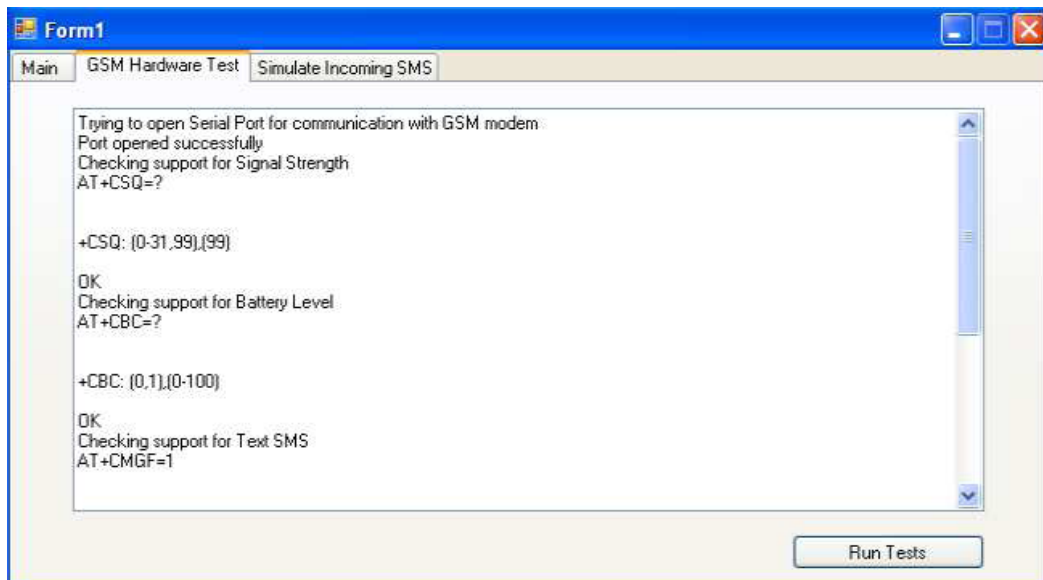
Form1

Main | GSM Hardware Test | Simulate Incoming SMS

Trying to open Serial Port for communication with GSM modem
Port opened successfully
Checking support for Signal Strength
AT+CSQ=?

+CSQ: (0-31,99),(99)

OK
Checking support for Battery Level
AT+CBC=?

+CBC: (0,1),(0-100)

OK
Checking support for Text SMS
AT+CMGF=1

Run Tests